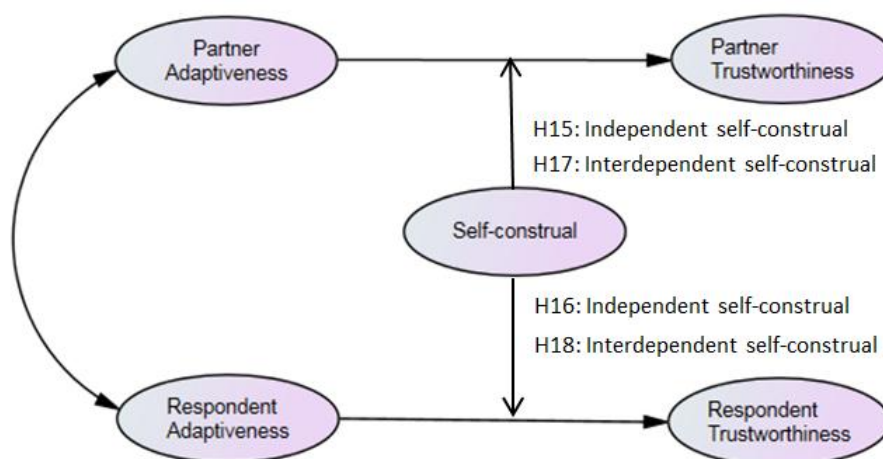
Partner Adaptiveness

Partner Trustworthiness

H15: Independent self-construal

H17: Interdependent self-construal

Self-construal

H16: Independent self-construal

H18: Interdependent self-construal

Respondent Adaptiveness

Respondent Trustworthiness